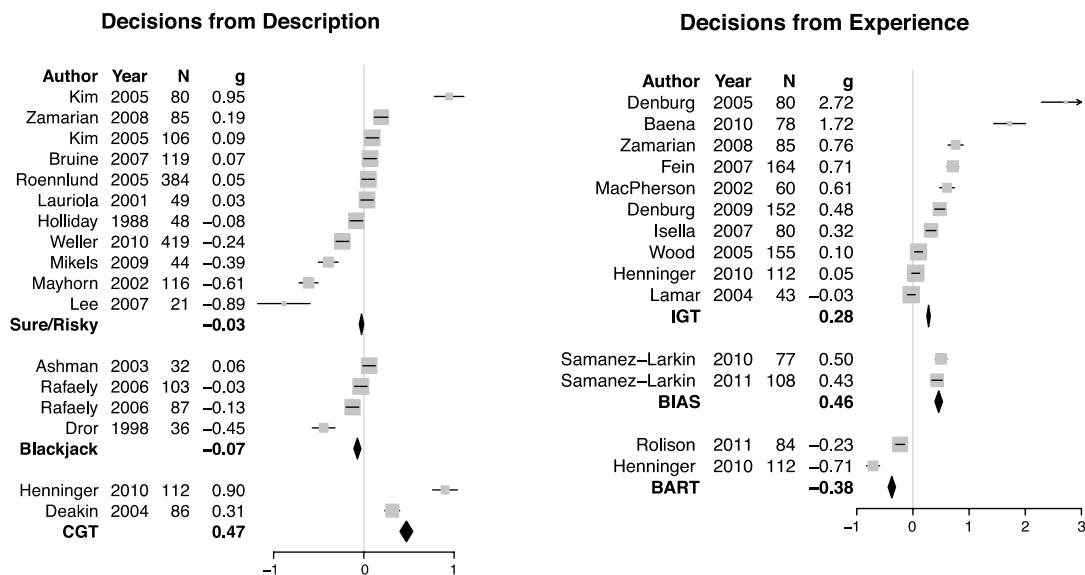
**Decisions from Description**

| Author | Year | N | g |
|---|---|---|---|
| Kim | 2005 | 80 | 0.95 |
| Zamarian | 2008 | 85 | 0.19 |
| Kim | 2005 | 106 | 0.09 |
| Bruine | 2007 | 119 | 0.07 |
| Roennlund | 2005 | 384 | 0.05 |
| Lauriola | 2001 | 49 | 0.03 |
| Holliday | 1988 | 48 | −0.08 |
| Weller | 2010 | 419 | −0.24 |
| Mikels | 2009 | 44 | −0.39 |
| Mayhorn | 2002 | 116 | −0.61 |
| Lee | 2007 | 21 | −0.89 |
| **Sure/Risky** | | | **−0.03** |
| Ashman | 2003 | 32 | 0.06 |
| Rafaely | 2006 | 103 | −0.03 |
| Rafaely | 2006 | 87 | −0.13 |
| Dror | 1998 | 36 | −0.45 |
| **Blackjack** | | | **−0.07** |
| Henninger | 2010 | 112 | 0.90 |
| Deakin | 2004 | 86 | 0.31 |
| **CGT** | | | **0.47** |

−1 0 1

**Decisions from Experience**

| Author | Year | N | g |
|---|---|---|---|
| Denburg | 2005 | 80 | 2.72 |
| Baena | 2010 | 78 | 1.72 |
| Zamarian | 2008 | 85 | 0.76 |
| Fein | 2007 | 164 | 0.71 |
| MacPherson | 2002 | 60 | 0.61 |
| Denburg | 2009 | 152 | 0.48 |
| Isella | 2007 | 80 | 0.32 |
| Wood | 2005 | 155 | 0.10 |
| Henninger | 2010 | 112 | 0.05 |
| Lamar | 2004 | 43 | −0.03 |
| **IGT** | | | **0.28** |
| Samanez−Larkin | 2010 | 77 | 0.50 |
| Samanez−Larkin | 2011 | 108 | 0.43 |
| **BIAS** | | | **0.46** |
| Rolison | 2011 | 84 | −0.23 |
| Henninger | 2010 | 112 | −0.71 |
| **BART** | | | **−0.38** |

−1 0 1 2 3